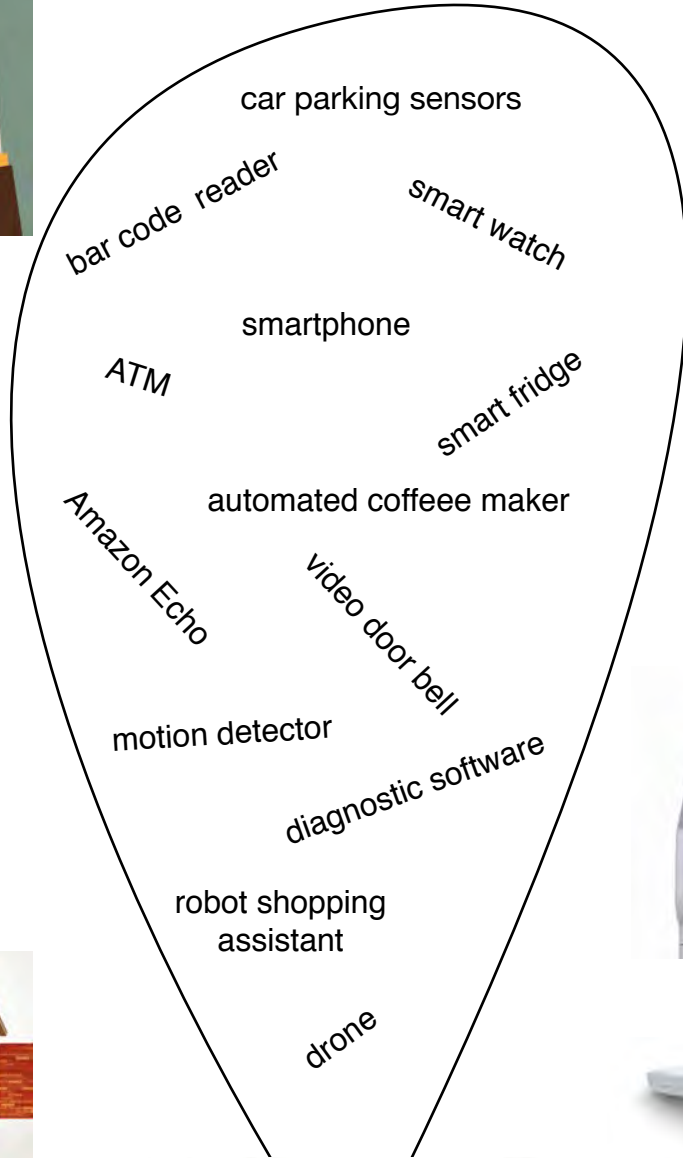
car parking sensors

bar code reader

smart watch

smartphone

ATM

smart fridge

automated coffeee maker

Amazon Echo

video door bell

motion detector

diagnostic software

robot shopping assistant

drone